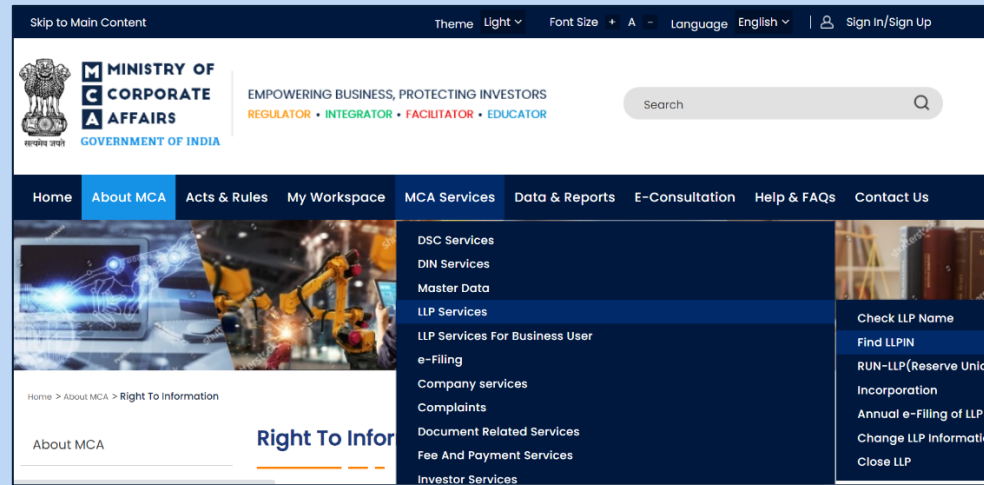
Skip to Main Content

Theme Light

Font Size + A -

Language English

Sign In/Sign Up

MINISTRY OF CORPORATE AFFAIRS

GOVERNMENT OF INDIA

सत्यमेव जयते

EMPOWERING BUSINESS, PROTECTING INVESTORS

REGULATOR • INTEGRATOR • FACILITATOR • EDUCATOR

Search

Home
About MCA
Acts & Rules
My Workspace
MCA Services
Data & Reports
E-Consultation
Help & FAQs
Contact Us

DSC Services
DIN Services
Master Data
LLP Services
LLP Services For Business User
e-Filing
Company services
Complaints
Document Related Services
Fee And Payment Services
Investor Services

Check LLP Name
Find LLPIN
RUN-LLP(Reserve Unic
Incorporation
Annual e-Filing of LLP
Change LLP Informati
Close LLP

Home > About MCA > Right To Information

About MCA

Right To Infor